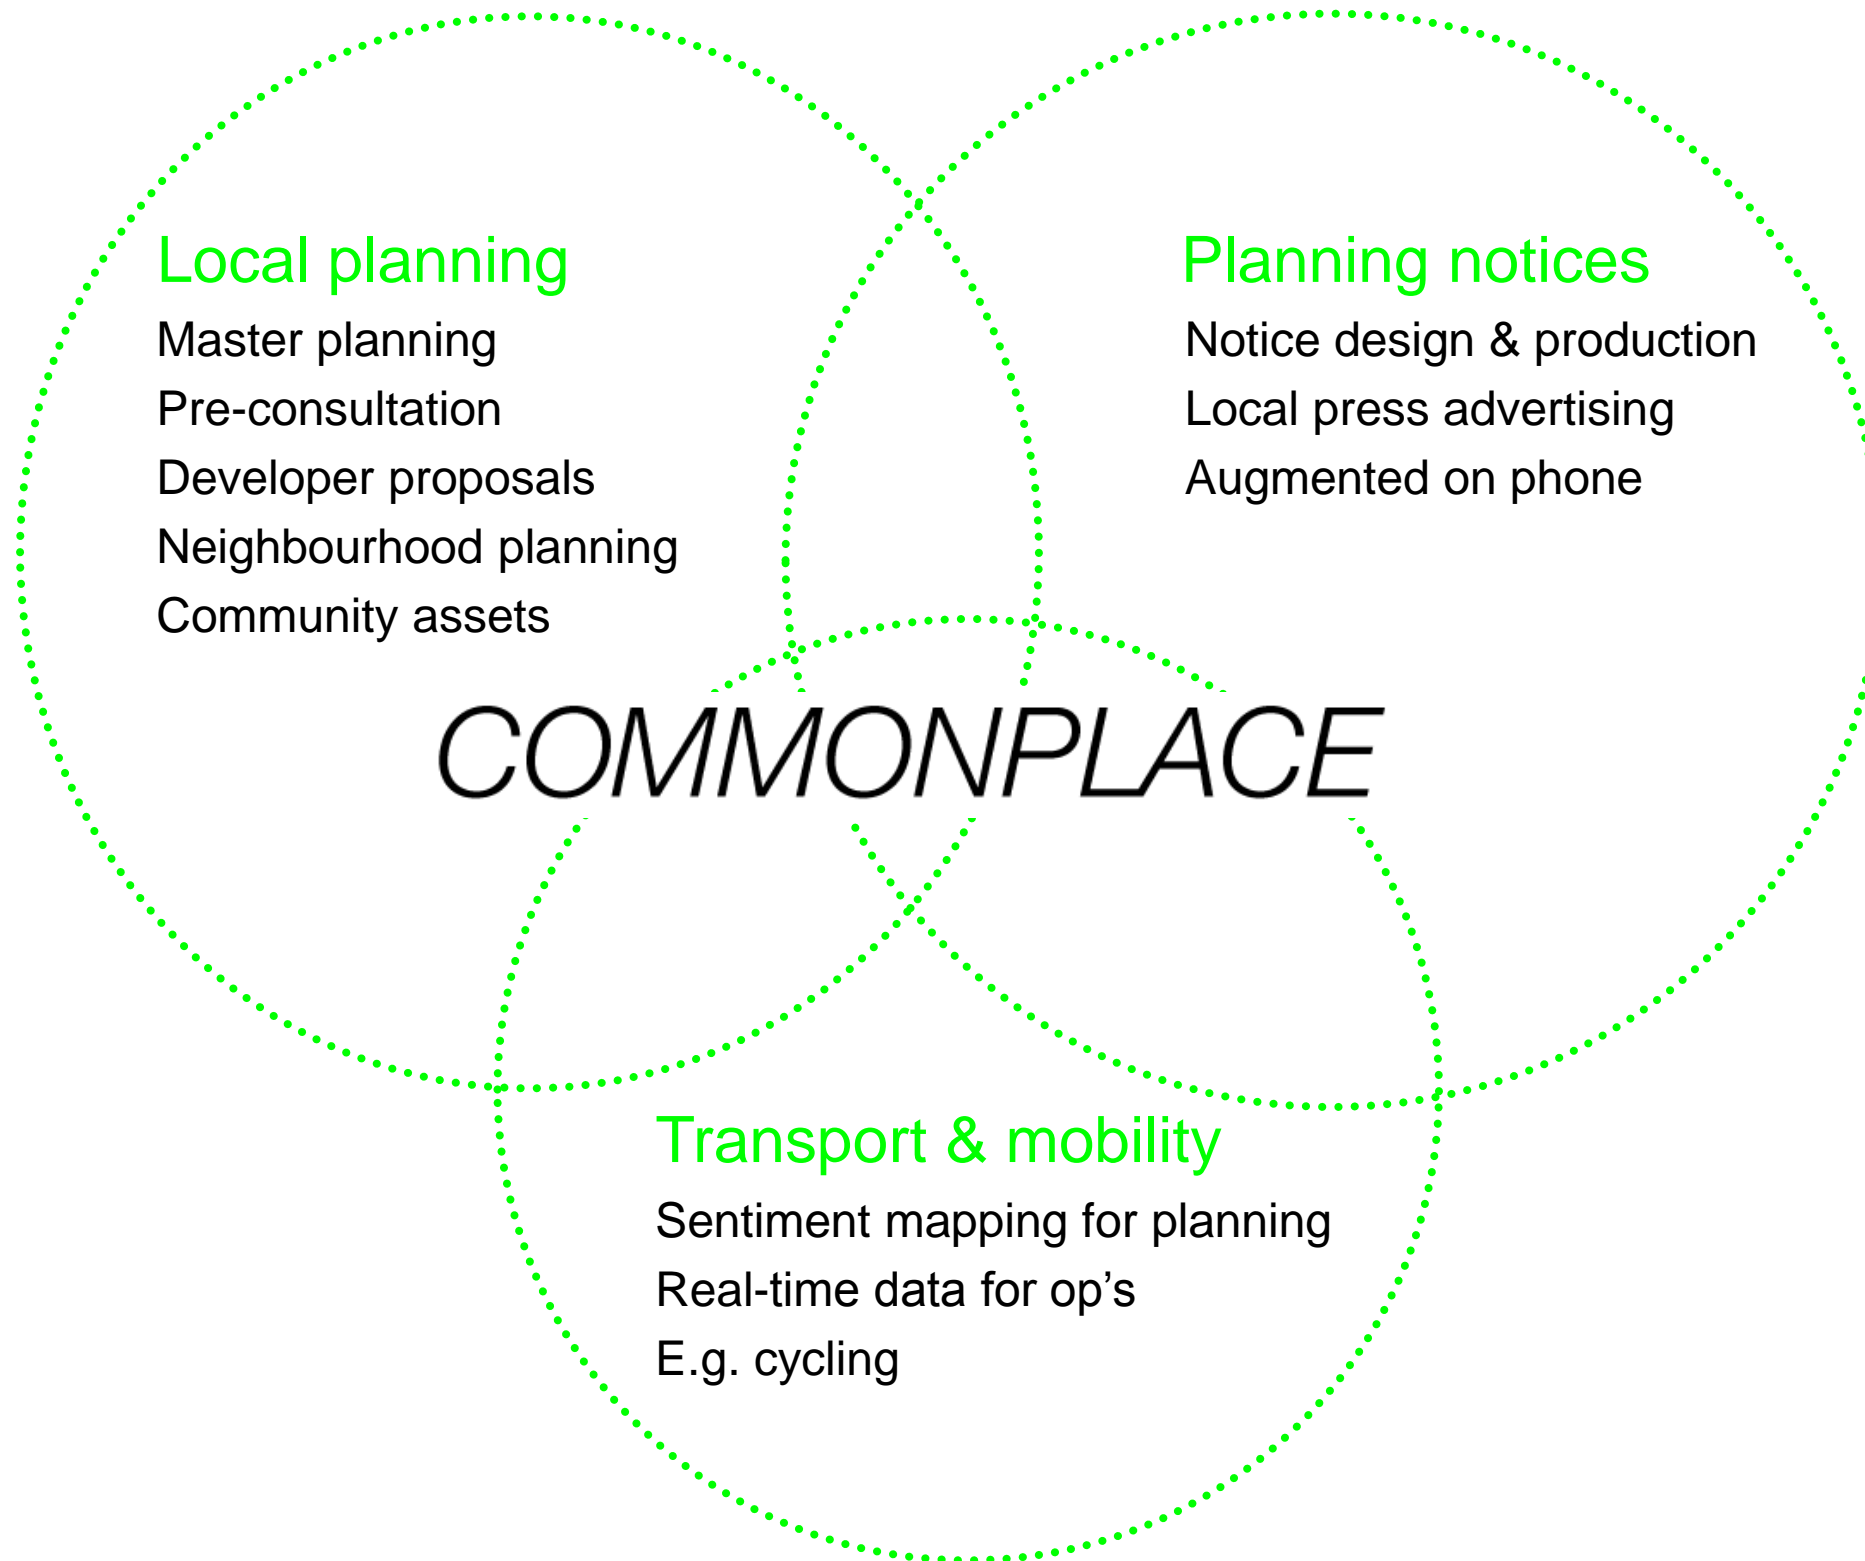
Local planning
Master planning
Pre-consultation
Developer proposals
Neighbourhood planning
Community assets

Planning notices
Notice design & production
Local press advertising
Augmented on phone

COMMONPLACE

Transport & mobility
Sentiment mapping for planning
Real-time data for op’s
E.g. cycling